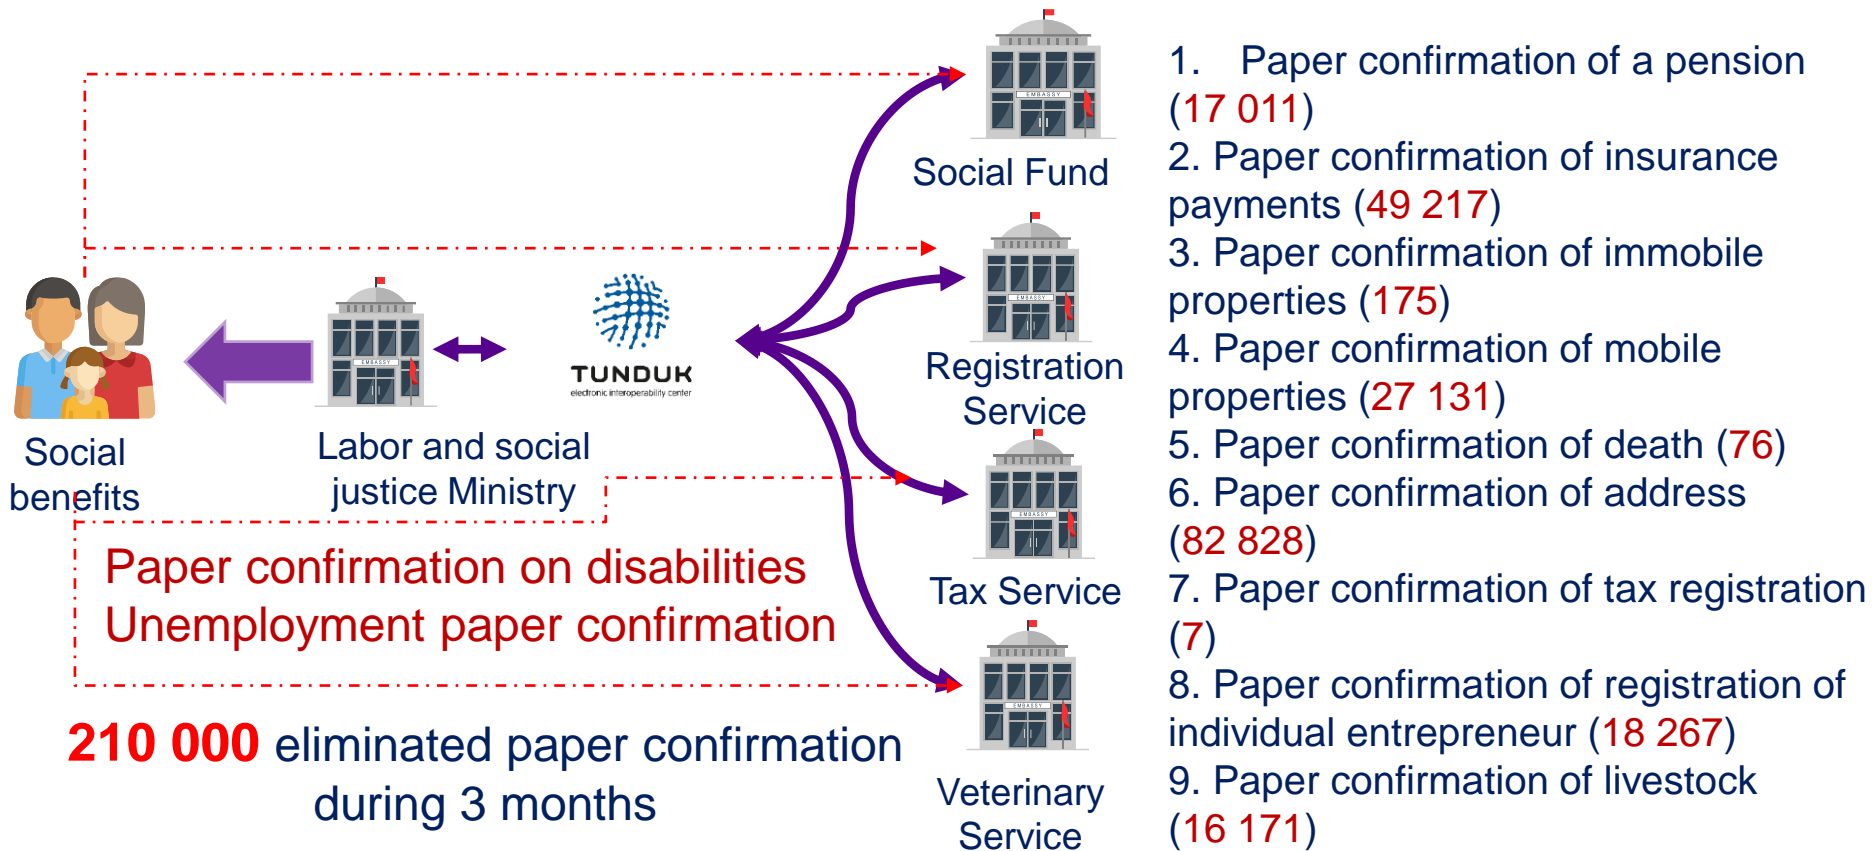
Social benefits

Labor and social justice Ministry

TUNDUK
electronic interoperability center

EMBASSY

Social Fund

Registration Service

Tax Service

Veterinary Service

Paper confirmation on disabilities
Unemployment paper confirmation

210 000 eliminated paper confirmation during 3 months

1. Paper confirmation of a pension (17 011)
2. Paper confirmation of insurance payments (49 217)
3. Paper confirmation of immobile properties (175)
4. Paper confirmation of mobile properties (27 131)
5. Paper confirmation of death (76)
6. Paper confirmation of address (82 828)
7. Paper confirmation of tax registration (7)
8. Paper confirmation of registration of individual entrepreneur (18 267)
9. Paper confirmation of livestock (16 171)